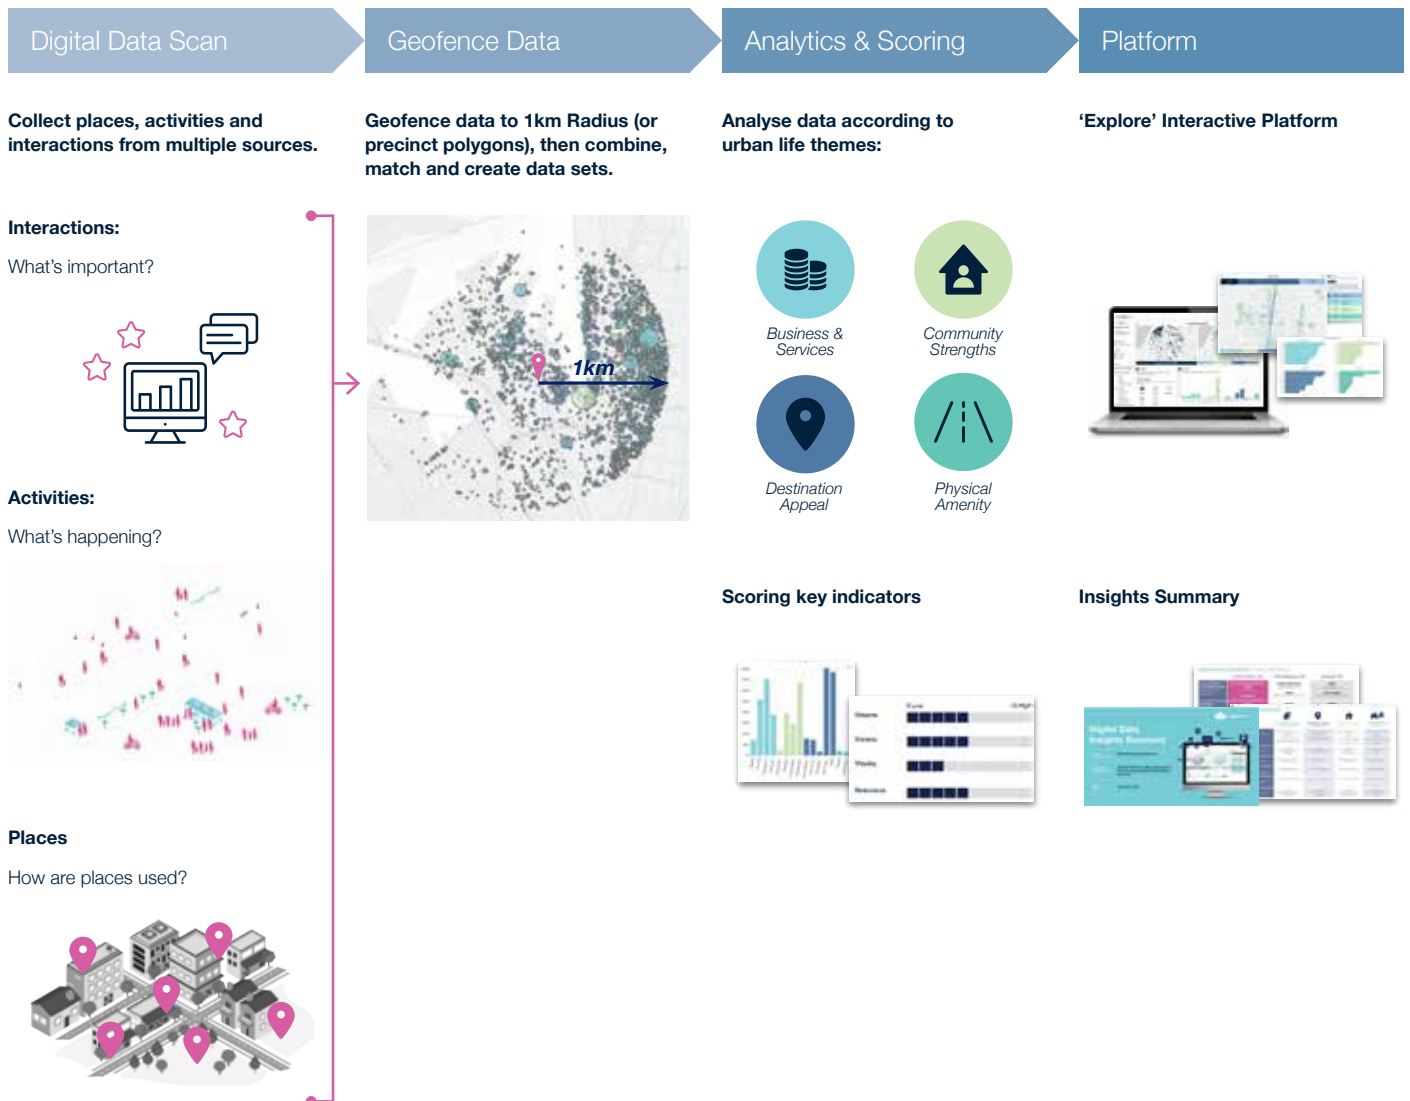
Digital Data Scan

Collect places, activities and interactions from multiple sources.

Interactions:

What's important?

Activities:

What's happening?

Places

How are places used?

Geofence Data

Geofence data to 1km Radius (or precinct polygons), then combine, match and create data sets.

1km

Analytics & Scoring

Analyse data according to urban life themes:

Business & Services

Community Strengths

Destination Appeal

Physical Amenity

Scoring key indicators

Platform

'Explore' Interactive Platform

Insights Summary